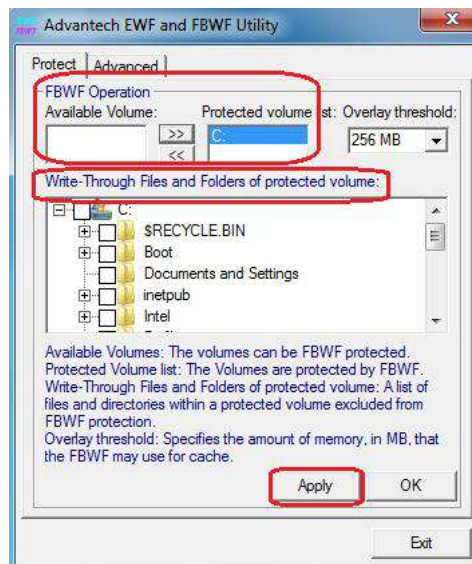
Advantech EWF and FBWF Utility

Protect | Advanced

FBWF Operation

Available Volume:

>>

<<

Protected volume list:

C:

Overlay threshold:

256 MB

Write-Through Files and Folders of protected volume:

C:

$RECYCLE.BIN

Boot

Documents and Settings

inetpub

Intel

Available Volumes: The volumes can be FBWF protected.
Protected Volume list: The Volumes are protected by FBWF.
Write-Through Files and Folders of protected volume: A list of files and directories within a protected volume excluded from FBWF protection.
Overlay threshold: Specifies the amount of memory, in MB, that the FBWF may use for cache.

Apply

OK

Exit